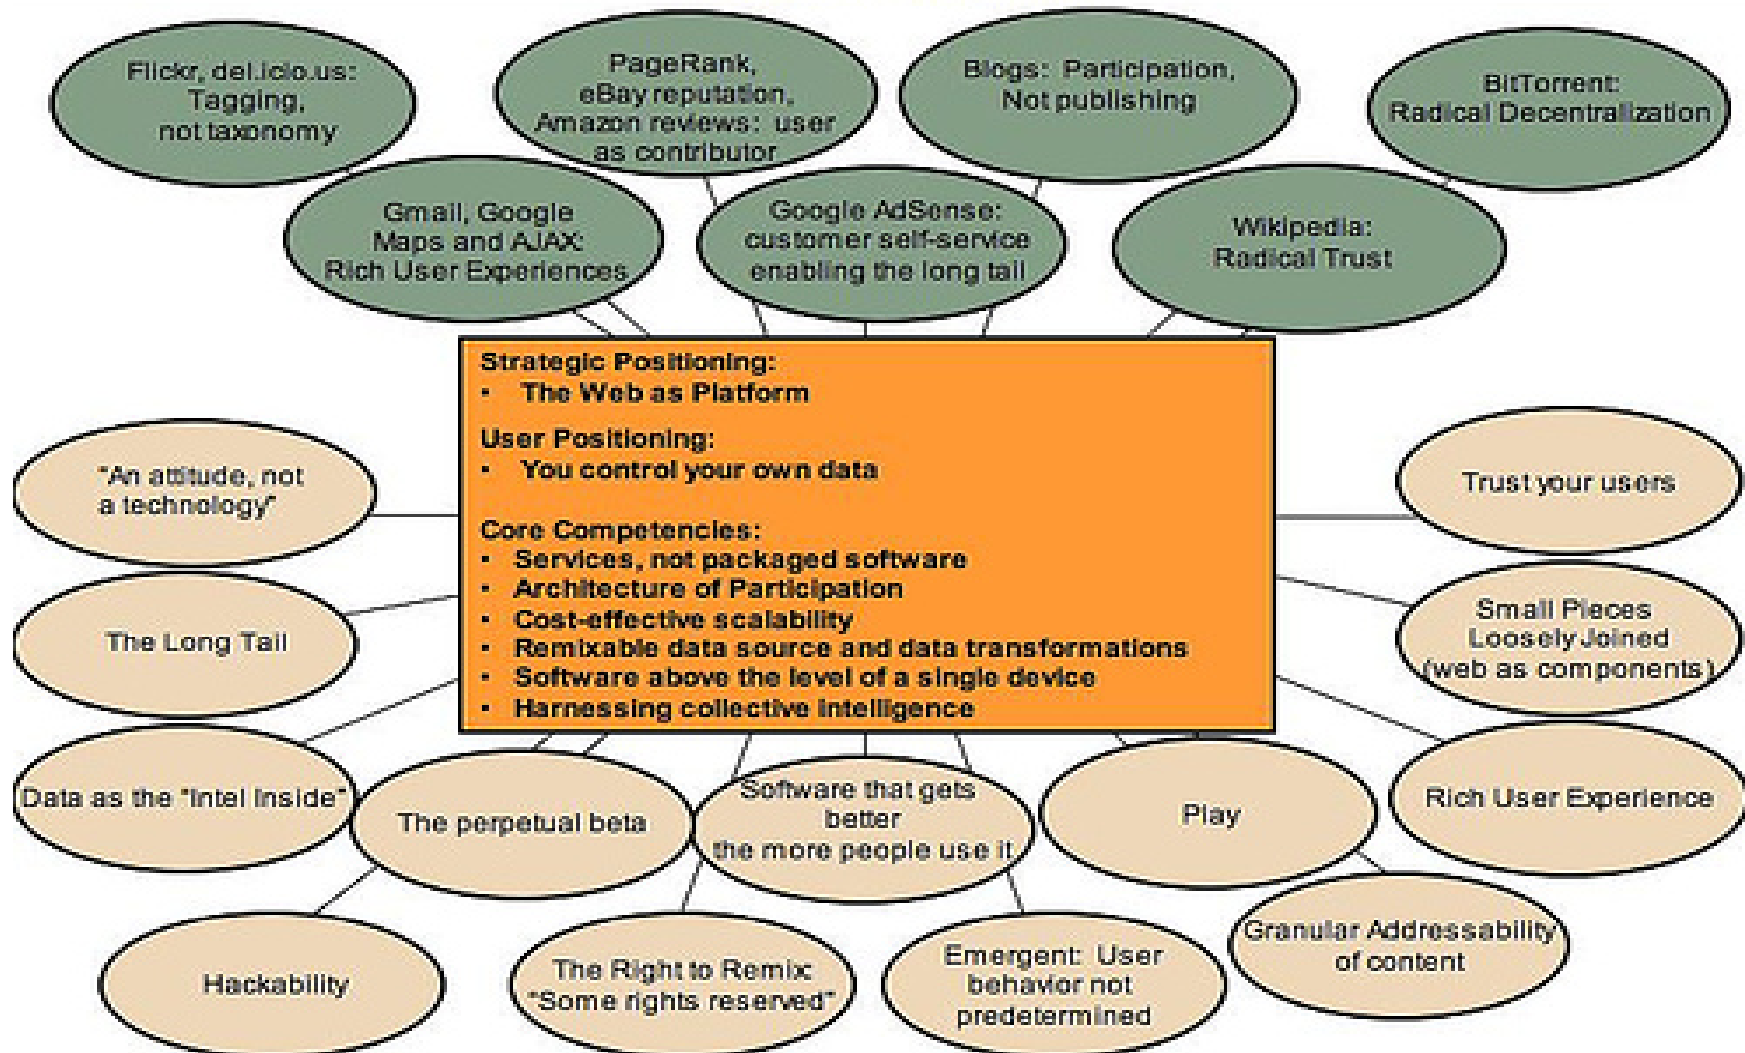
Flickr, del.icio.us: Tagging, not taxonomy

PageRank, eBay reputation, Amazon reviews: user as contributor

Blogs: Participation, Not publishing

BitTorrent: Radical Decentralization

Gmail, Google Maps and AJAX: Rich User Experiences

Google AdSense: customer self-service enabling the long tail

Wikipedia: Radical Trust

Strategic Positioning:
• The Web as Platform

User Positioning:
• You control your own data

Core Competencies:
• Services, not packaged software
• Architecture of Participation
• Cost-effective scalability
• Remixable data source and data transformations
• Software above the level of a single device
• Harnessing collective intelligence

"An attitude, not a technology"

Trust your users

The Long Tail

Small Pieces Loosely Joined (web as components)

Data as the "Intel Inside"

The perpetual beta

Software that gets better the more people use it

Play

Rich User Experience

Hackability

The Right to Remix: "Some rights reserved"

Emergent: User behavior not predetermined

Granular Addressability of content